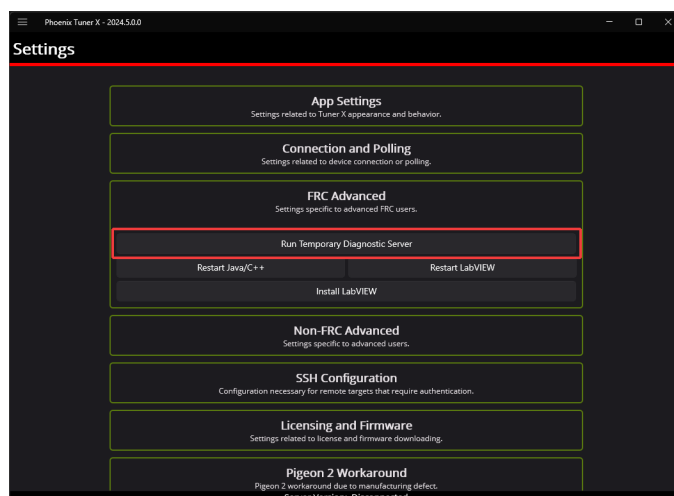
Phoenix Tuner X - 2024.5.0.0

Settings

App Settings
Settings related to Tuner X appearance and behavior.

Connection and Polling
Settings related to device connection or polling.

FRC Advanced
Settings specific to advanced FRC users.

Run Temporary Diagnostic Server

Restart Java/C++

Restart LabVIEW

Install LabVIEW

Non-FRC Advanced
Settings specific to advanced users.

SSH Configuration
Configuration necessary for remote targets that require authentication.

Licensing and Firmware
Settings related to license and firmware downloading.

Pigeon 2 Workaround
Pigeon 2 workaround due to manufacturing defect.

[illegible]